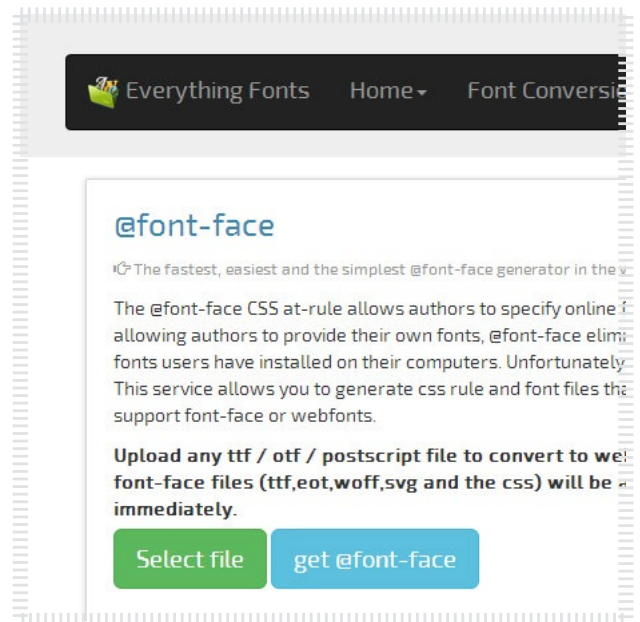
Everything Fonts Home Font Conversi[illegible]

@font-face

The fastest, easiest and the simplest @font-face generator in the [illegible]

The @font-face CSS at-rule allows authors to specify online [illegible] allowing authors to provide their own fonts, @font-face elimi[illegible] fonts users have installed on their computers. Unfortunately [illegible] This service allows you to generate css rule and font files tha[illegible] support font-face or webfonts.

**Upload any ttf / otf / postscript file to convert to we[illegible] font-face files (ttf,eot,woff,svg and the css) will be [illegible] immediately.**

Select file get @font-face